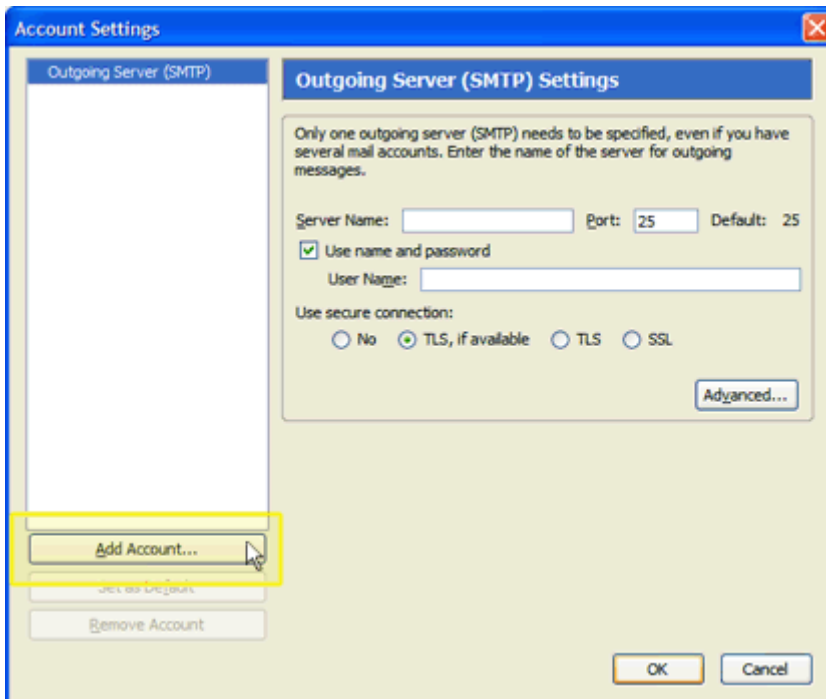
Account Settings

Outgoing Server (SMTP)

Outgoing Server (SMTP) Settings

Only one outgoing server (SMTP) needs to be specified, even if you have several mail accounts. Enter the name of the server for outgoing messages.

Server Name:
Port: 25
Default: 25

Use name and password

User Name:

Use secure connection:

No
TLS, if available
TLS
SSL

Advanced...

Add Account...

Set as Default

Remove Account

OK

Cancel